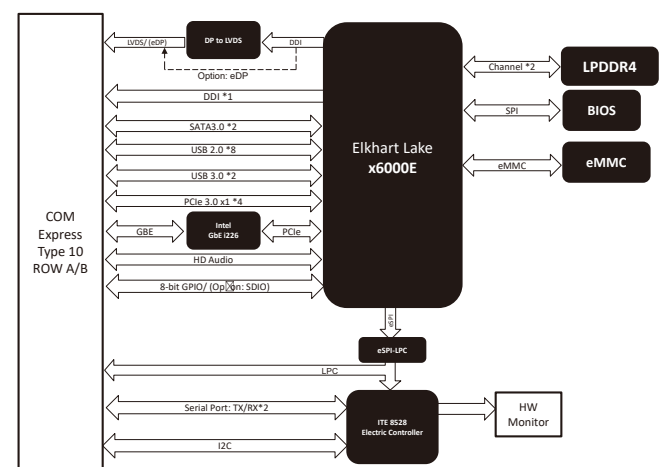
COM Express Type 10 ROW A/B

LVDS/ (eDP)

DP to LVDS

DDI

Option: eDP

DDI *1

SATA3.0 *2

USB 2.0 *8

USB 3.0 *2

PCIe 3.0 x1 *4

GBE

Intel GbE i226

PCIe

HD Audio

8-bit GPIO/ (Option: SDIO)

Elkhart Lake x6000E

Channel *2

LPDDR4

SPI

BIOS

eMMC

eMMC

eSPI

eSPI-LPC

LPC

Serial Port: TX/RX*2

ITE 8528 Electric Controller

HW Monitor

I2C